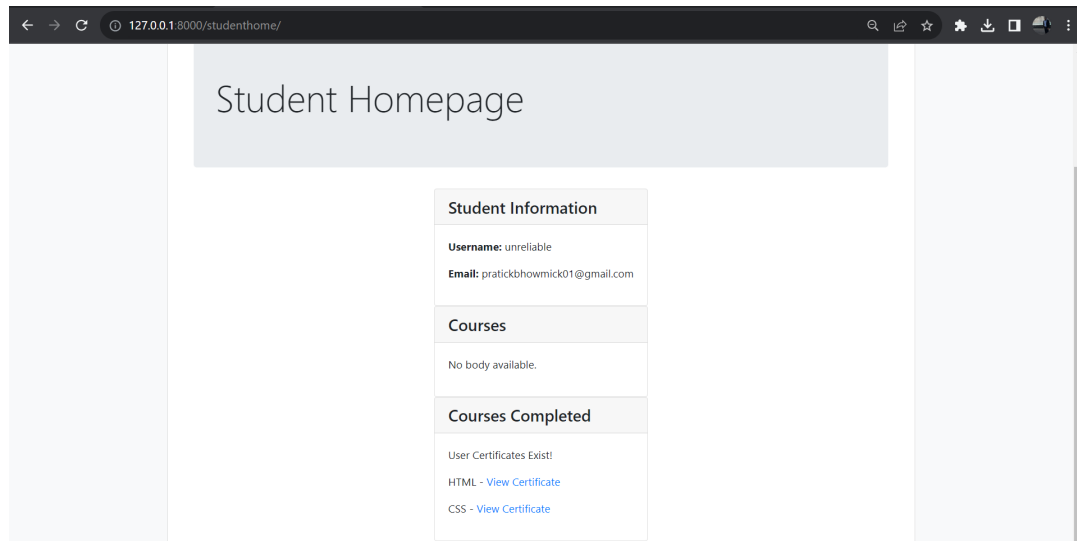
127.0.0.1:8000/studenthome/

Student Homepage

Student Information

**Username:** unreliable

**Email:** pratickbhowmick01@gmail.com

Courses

No body available.

Courses Completed

User Certificates Exist!

HTML - View Certificate

CSS - View Certificate